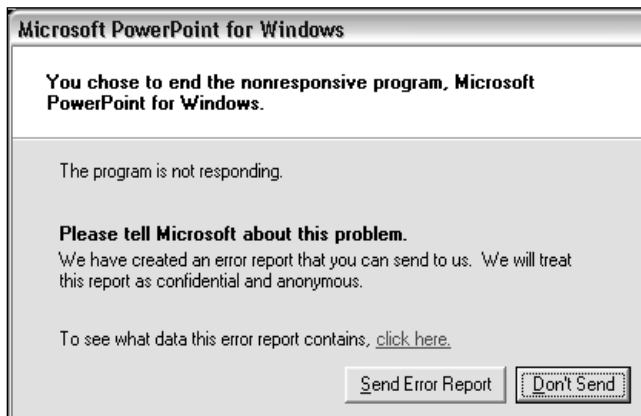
Microsoft PowerPoint for Windows

You chose to end the nonresponsive program, Microsoft PowerPoint for Windows.

The program is not responding.

Please tell Microsoft about this problem.
We have created an error report that you can send to us. We will treat this report as confidential and anonymous.

To see what data this error report contains, click here.

Send Error Report
Don't Send